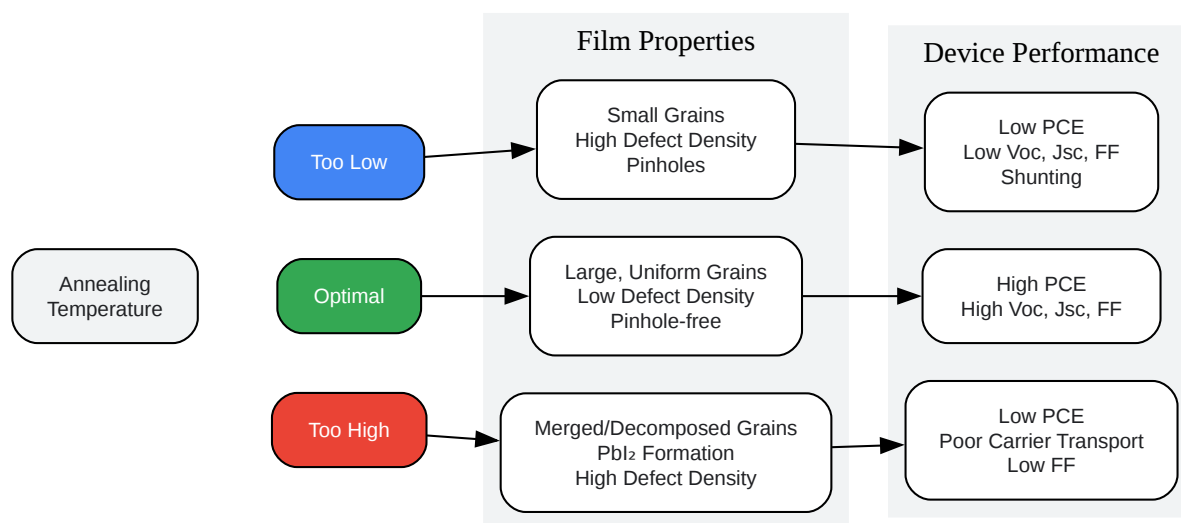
Annealing Temperature

Too Low

Optimal

Too High

Film Properties

Small Grains
High Defect Density
Pinholes

Large, Uniform Grains
Low Defect Density
Pinhole-free

Merged/Decomposed Grains
$PbI_2$ Formation
High Defect Density

Device Performance

Low PCE
Low Voc, Jsc, FF
Shunting

High PCE
High Voc, Jsc, FF

Low PCE
Poor Carrier Transport
Low FF